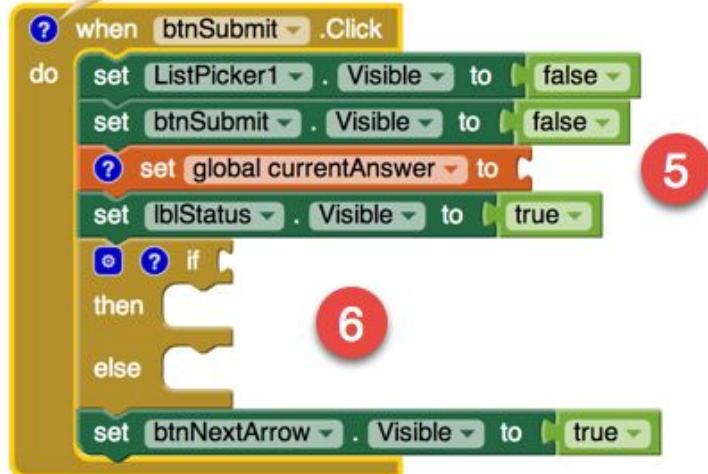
? when btnSubmit .Click
do set ListPicker1 . Visible to false
set btnSubmit . Visible to false
? set global currentAnswer to
5
set lblStatus . Visible to true
? if
then
6
else
set btnNextArrow . Visible to true